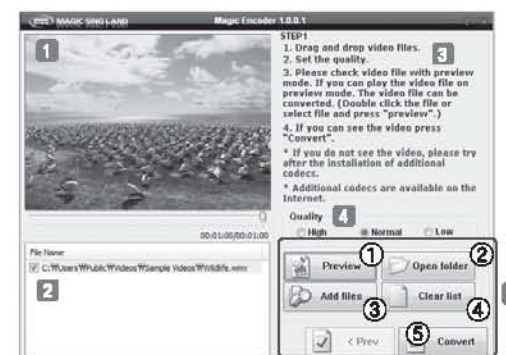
MAGIC SING LAND Magic Encoder 1.0.0.1

1

00:01:00/00:01:00

File Name

C:\Users\Public\Videos\Sample Videos\Wildlife.wmv

2

STEP1

1. Drag and drop video files.

2. Set the quality.

3

3. Please check video file with preview mode. If you can play the video file on preview mode. The video file can be converted. (Double click the file or select file and press "preview".)

4. If you can see the video press "Convert".

* If you do not see the video, please try after the installation of additional codecs.

* Additional codecs are available on the Internet.

Quality 4

High Normal Low

Preview ①

Open folder ②

Add files ③

Clear list ④

< Prev

⑤ Convert